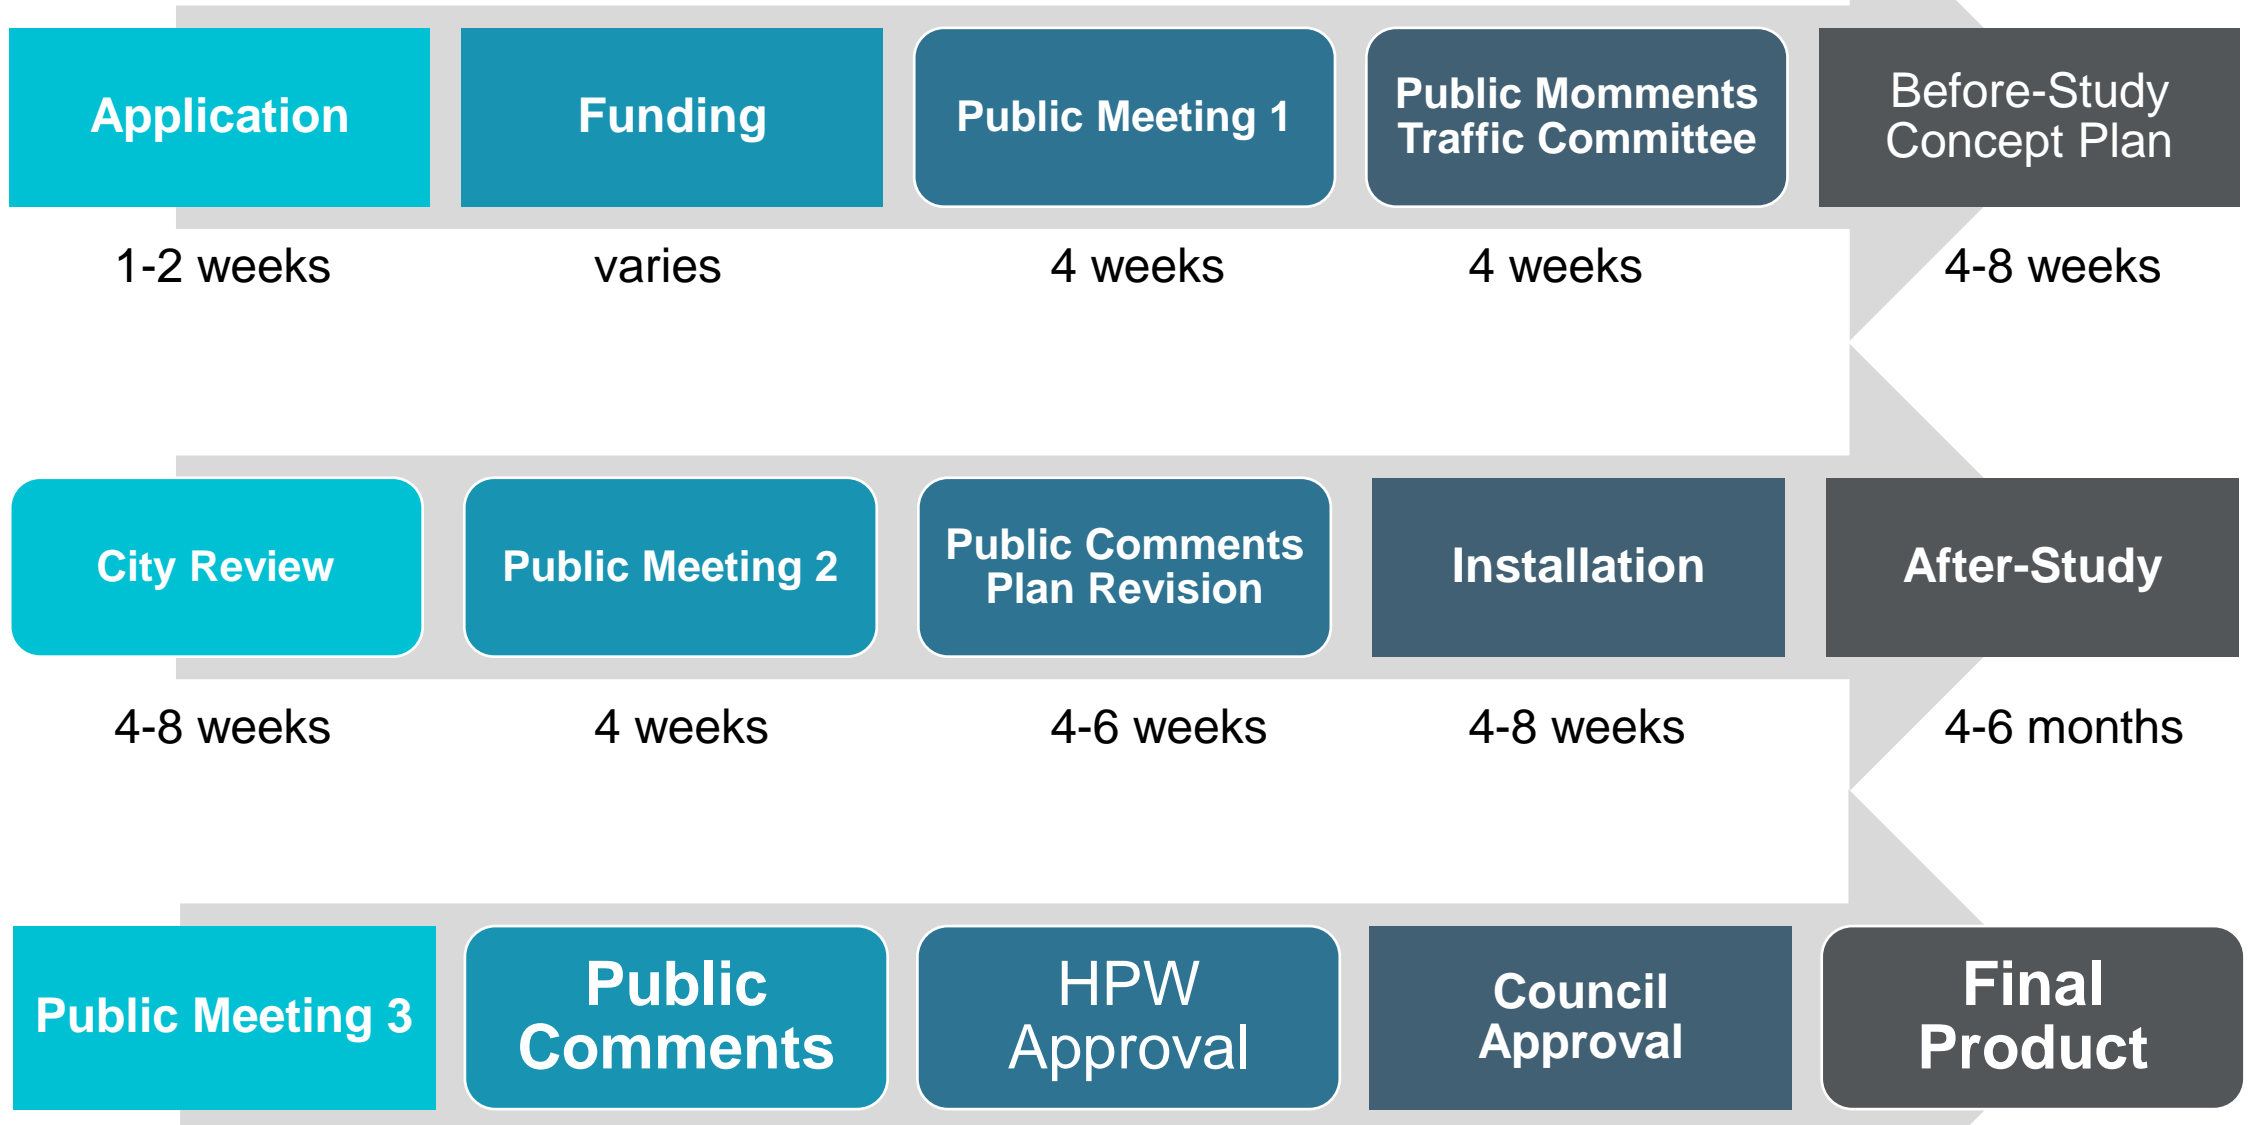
Application

Funding

Public Meeting 1

Public Momments Traffic Committee

Before-Study Concept Plan

1-2 weeks

varies

4 weeks

4 weeks

4-8 weeks

City Review

Public Meeting 2

Public Comments Plan Revision

Installation

After-Study

4-8 weeks

4 weeks

4-6 weeks

4-8 weeks

4-6 months

Public Meeting 3

Public Comments

HPW Approval

Council Approval

Final Product